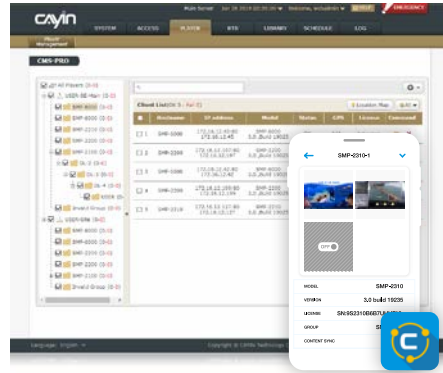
CAYIN

Main Server Jan 28 2019 03:00:00 Welcome, actadmin HELP EMERGENCY

SYSTEM ACCESS PLAYER RTS LIBRARY SCHEDULE LOG

Player Management

CMS-PRO

All Players (0-0)
USER-SE-Main (0-0)
SMP-8000 (0-0)
SMP-8000 (0-0)
SMP-2210 (0-0)
SMP-2200 (0-0)
SMP-2100 (0-0)
DL-3 (0-0)
DL-4 (0-0)
DL-4 (0-0)
6000 (0-0)
Invalid Group (0-0)
USER-SW (0-0)
SMP-8000 (0-0)
SMP-8000 (0-0)
SMP-2210 (0-0)
SMP-2200 (0-0)
SMP-2100 (0-0)
Invalid Group (0-0)

Client List (On 5 · Fail 0)

Location Map

| | Hostname | IP address | Model | Status | CPU | License | Command |
|---|---|---|---|---|---|---|---|
| 1 | SMP-5000 | 172.16.12.40.80 172.16.12.45 | SMP-8000 3.0 ,Build 19023 | | | | |
| 2 | SMP-2200 | 172.16.12.157.80 172.16.12.157 | SMP-2200 3.0 ,Build 19023 | | | | |
| 3 | SMP-5000 | 172.16.12.42.80 172.16.12.42 | SMP-8000 3.0 ,Build 19023 | | | | |
| 4 | SMP-2200 | 172.16.12.155.80 172.16.12.155 | SMP-2200 3.0 ,Build 19023 | | | | |
| 5 | SMP-2210 | 172.16.12.52.80 172.16.12.52 | SMP-2210 3.0 ,Build 19023 | | | | |

SMP-2310+1

OFF

MODEL SMP-2310
VERSION 3.0 build 19239
LICENSE SN:SS2310B6B7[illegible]
GROUP S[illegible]
CONTENT SYNC

Language: English

Copyright © CAYIN Technology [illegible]